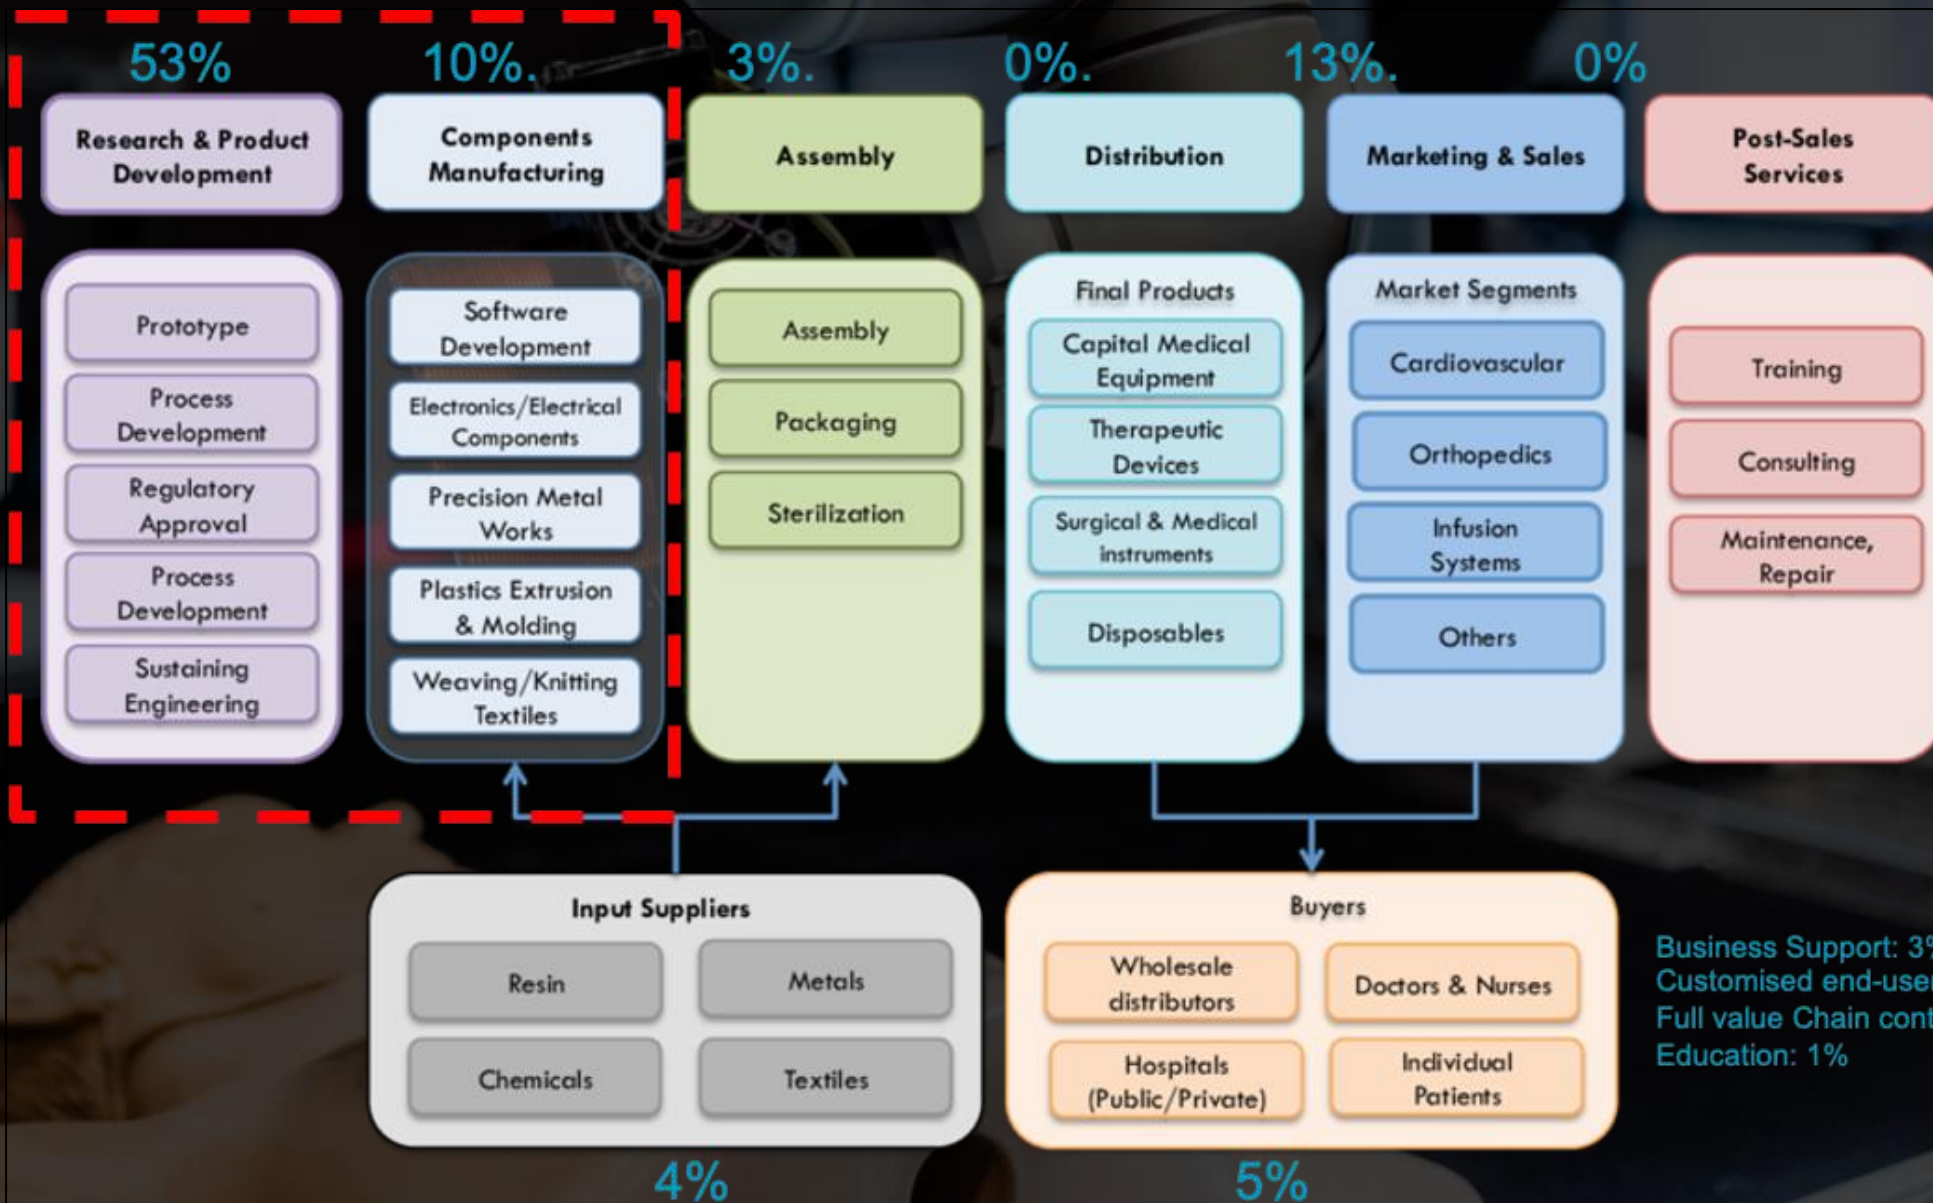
53%
Research & Product Development
Prototype
Process Development
Regulatory Approval
Process Development
Sustaining Engineering

10%.
Components Manufacturing
Software Development
Electronics/Electrical Components
Precision Metal Works
Plastics Extrusion & Molding
Weaving/Knitting Textiles

3%.
Assembly
Assembly
Packaging
Sterilization

0%.
Distribution
Final Products
Capital Medical Equipment
Therapeutic Devices
Surgical & Medical instruments
Disposables

13%.
Marketing & Sales
Market Segments
Cardiovascular
Orthopedics
Infusion Systems
Others

0%
Post-Sales Services
Training
Consulting
Maintenance, Repair

Input Suppliers
Resin
Metals
Chemicals
Textiles
4%

Buyers
Wholesale distributors
Doctors & Nurses
Hospitals (Public/Private)
Individual Patients
5%

Business Support: 3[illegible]
Customised end-use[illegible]
Full value Chain con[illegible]
Education: 1%